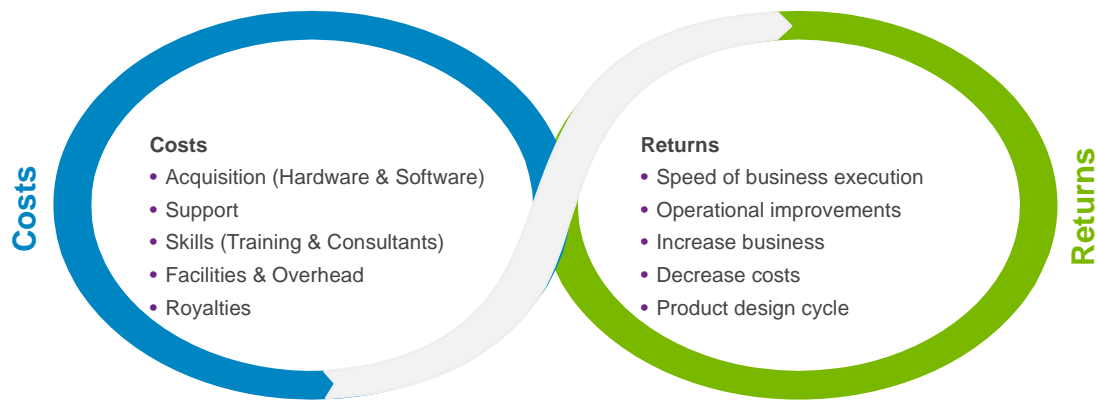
Costs

Costs
• Acquisition (Hardware & Software)
• Support
• Skills (Training & Consultants)
• Facilities & Overhead
• Royalties

Returns
• Speed of business execution
• Operational improvements
• Increase business
• Decrease costs
• Product design cycle

Returns